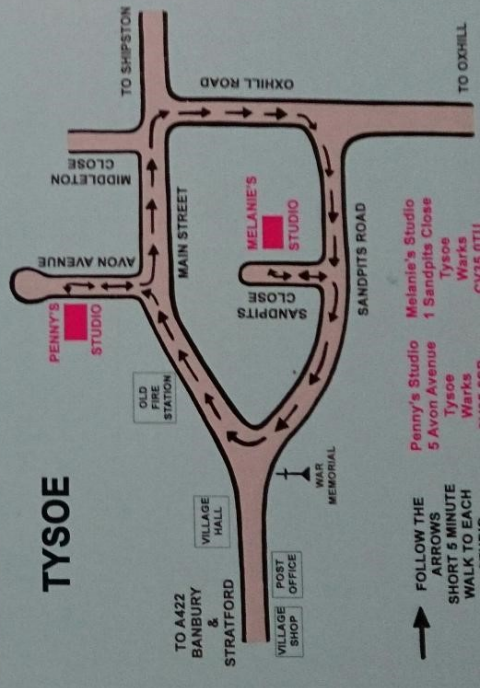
TYSOE

TO SHIPSTON

OXHILL ROAD

TO OXHILL

MIDDLETON CLOSE

AVON AVENUE

MAIN STREET

MELANIE'S STUDIO

PENNY'S STUDIO

SANDPITS CLOSE

SANDPITS ROAD

OLD FIRE STATION

WAR MEMORIAL

VILLAGE HALL

POST OFFICE

VILLAGE SHOP

TO A422 BANBURY & STRATFORD

FOLLOW THE ARROWS SHORT 5 MINUTE WALK TO EACH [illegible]

Penny's Studio
5 Avon Avenue
Tysoe
Warks
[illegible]

Melanie's Studio
1 Sandpits Close
Tysoe
Warks
CV35 0TJ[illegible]